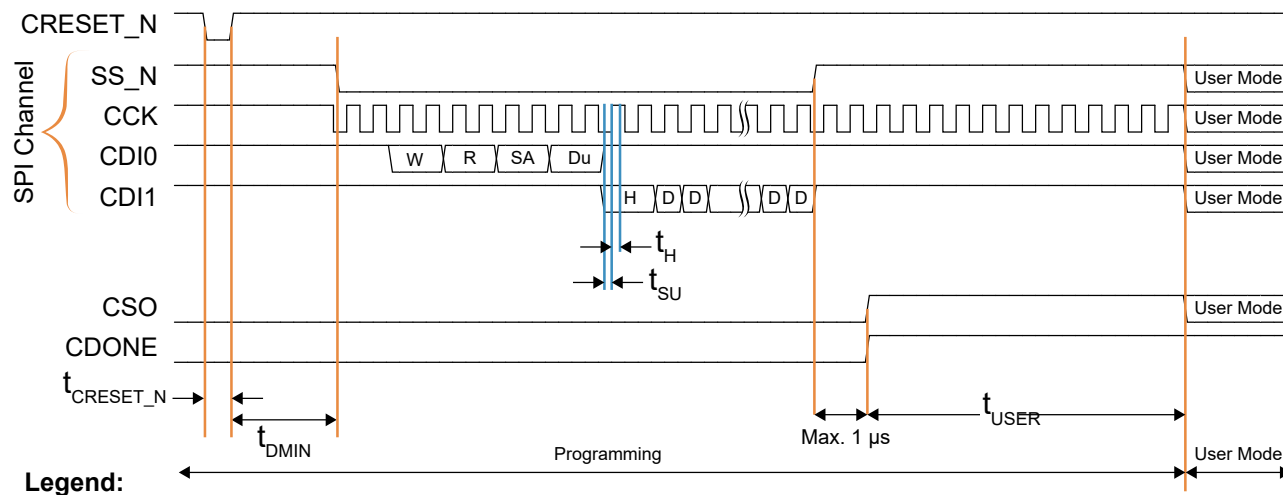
CRESET_N
SPI Channel
SS_N
User Mode
CCK
User Mode
CDI0
W
R
SA
Du
User Mode
CDI1
H
D
D
D
D
User Mode
$t_H$
$t_{SU}$
CSO
User Mode
CDONE
$t_{CRESET\_N}$
$t_{DMIN}$
Max. 1 µs
$t_{USER}$
Programming
User Mode
Legend: